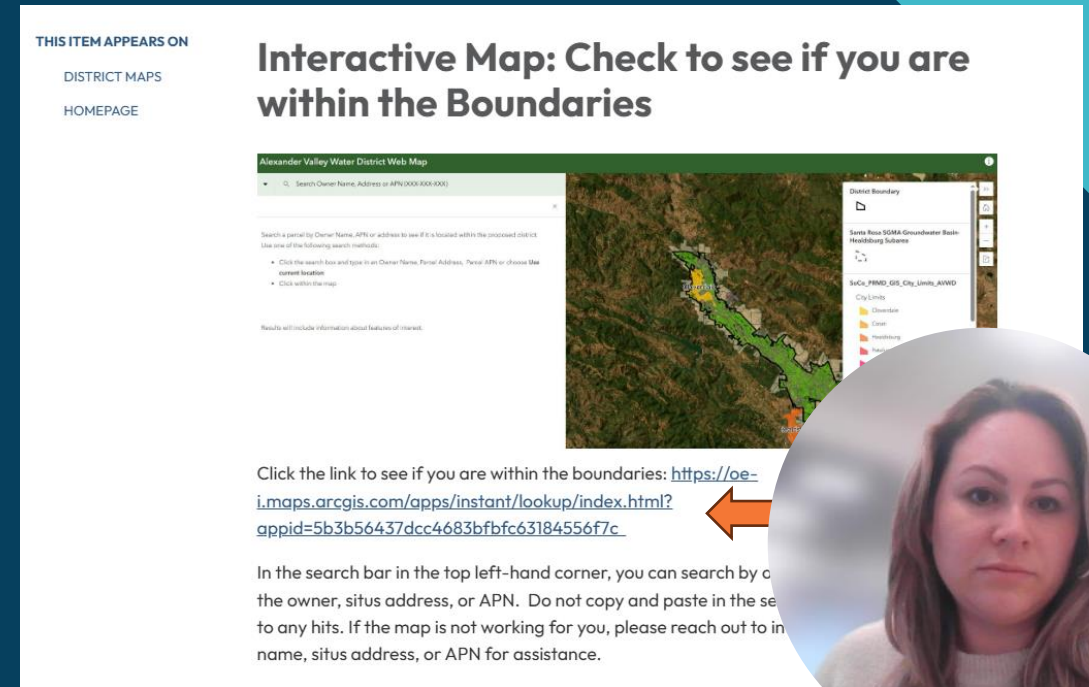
THIS ITEM APPEARS ON

DISTRICT MAPS

HOMEPAGE

Interactive Map: Check to see if you are within the Boundaries

Alexander Valley Water District Web Map

Search Owner Name, Address or APN (XXX-XXX-XXX)

Search a parcel by Owner Name, APN or address to see if it is located within the proposed district. Use one of the following search methods:

- Click the search box and type in an Owner Name, Parcel Address, Parcel APN or choose Use current location
- Click within the map

Results will include information about features of interest.

District Boundary

Santa Rosa SGMA Groundwater Basin-Healdsburg Subarea

SoCo_PRMD_GIS_City_Limits_AVWD

City Limits

Cloverdale

Cotati

Healdsburg

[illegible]

Click the link to see if you are within the boundaries: https://oe-i.maps.arcgis.com/apps/instant/lookup/index.html?appid=5b3b56437dcc4683bfbfc63184556f7c

In the search bar in the top left-hand corner, you can search by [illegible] the owner, situs address, or APN. Do not copy and paste in the se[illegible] to any hits. If the map is not working for you, please reach out to in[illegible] name, situs address, or APN for assistance.